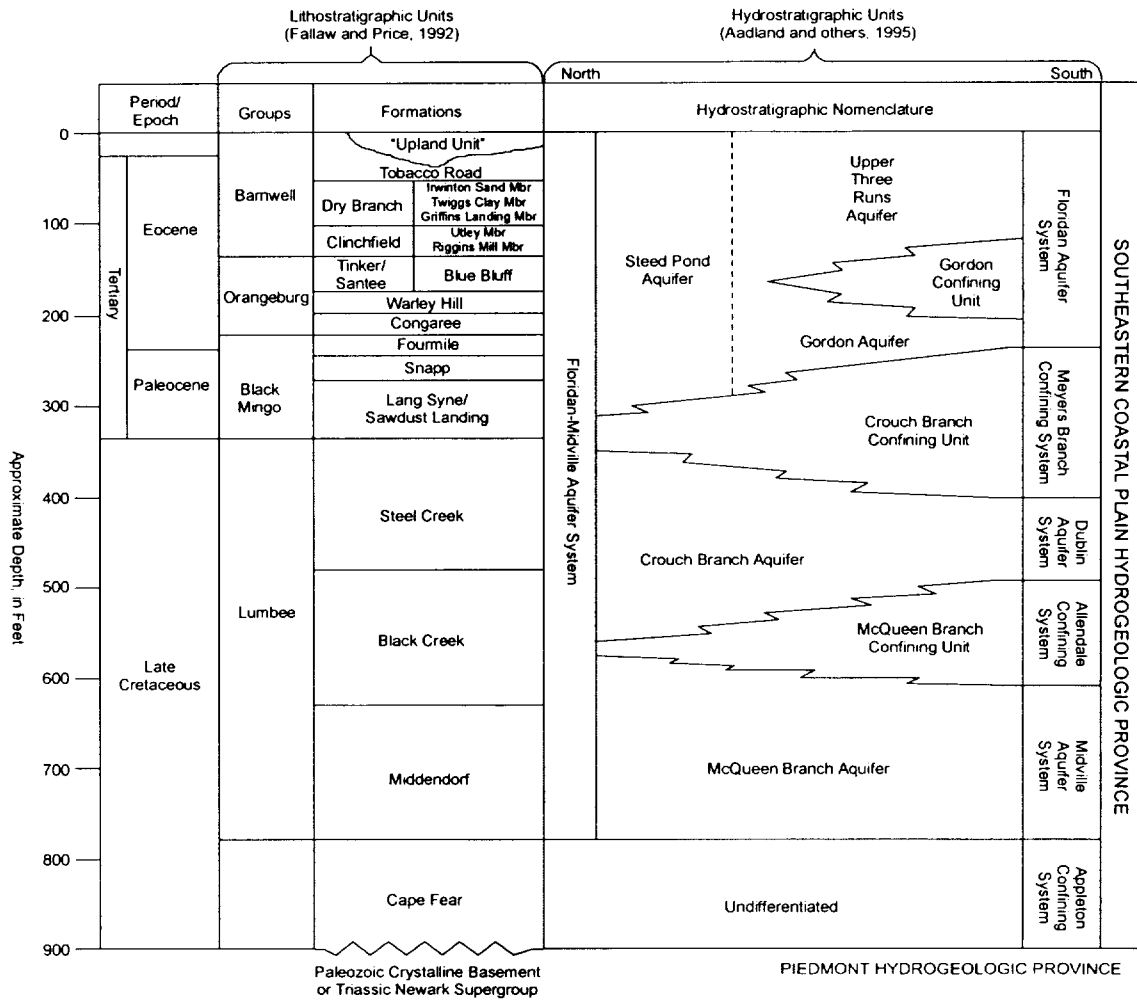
Lithostratigraphic Units
(Fallaw and Price, 1992)

Hydrostratigraphic Units
(Aadland and others, 1995)

North

South

Period/
Epoch

Groups

Formations

Hydrostratigraphic Nomenclature

0

100

200

300

400

500

600

700

800

900

Approximate Depth, in Feet

Tertiary

Eocene

Paleocene

Late
Cretaceous

Barnwell

Orangeburg

Black
Mingo

Lumbee

"Upland Unit"

Tobacco Road

Dry Branch

Irwinton Sand Mbr
Twiggs Clay Mbr
Griffins Landing Mbr

Clinchfield

Utley Mbr
Riggins Mill Mbr

Tinker/
Santee

Blue Bluff

Warley Hill

Congaree

Fourmile

Snapp

Lang Syne/
Sawdust Landing

Steel Creek

Black Creek

Middendorf

Cape Fear

Paleozoic Crystalline Basement
or Triassic Newark Supergroup

Floridan-Midville Aquifer System

Steed Pond
Aquifer

Upper
Three
Runs
Aquifer

Gordon
Confining
Unit

Gordon Aquifer

Crouch Branch
Confining Unit

Crouch Branch Aquifer

McQueen Branch
Confining Unit

McQueen Branch Aquifer

Undifferentiated

Floridan Aquifer
System

Meyers Branch
Confining System

Dublin
Aquifer
System

Allendale
Confining
System

Midville
Aquifer
System

Appleton
Confining
System

SOUTHEASTERN COASTAL PLAIN HYDROGEOLOGIC PROVINCE

PIEDMONT HYDROGEOLOGIC PROVINCE